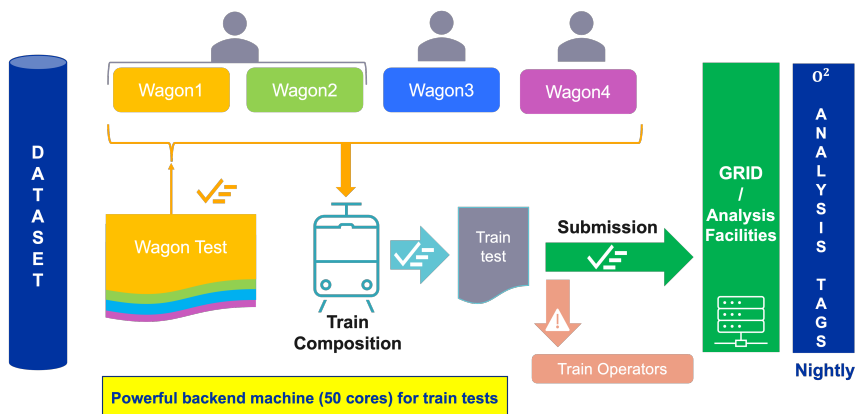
DATASET

Wagon1 Wagon2 Wagon3 Wagon4

Wagon Test

Train Composition

Train test

Submission

Train Operators

GRID / Analysis Facilities

$O^2$ ANALYSIS TAGS

Nightly

Powerful backend machine (50 cores) for train tests